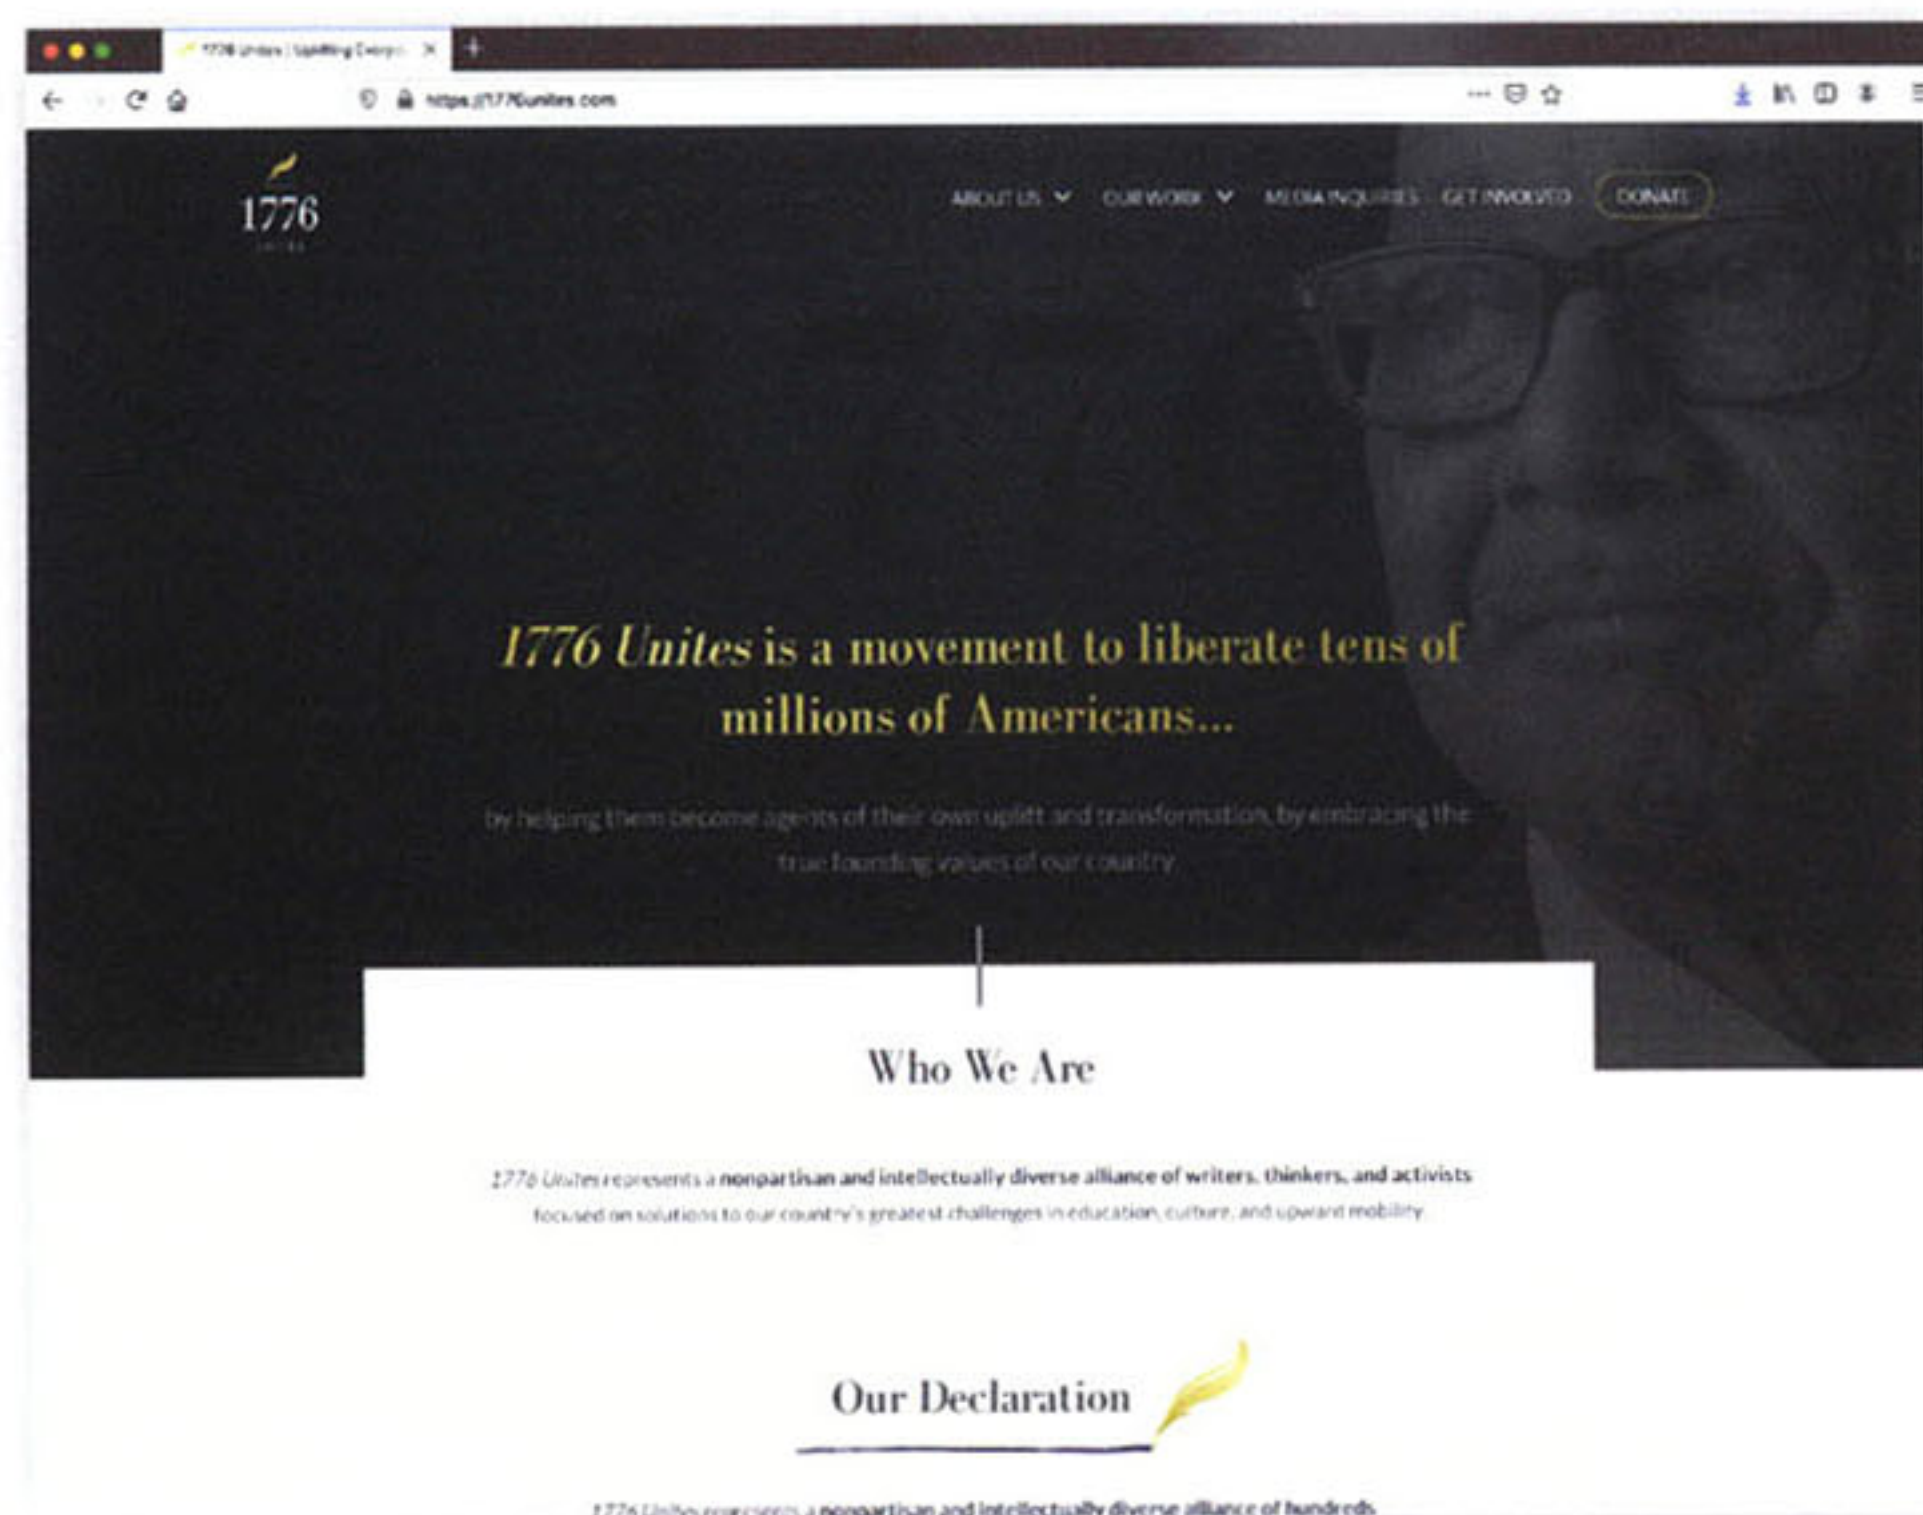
1776 Unites | Uplifting Everyo ×

https://1776unites.com

1776
UNITES

ABOUT US OUR WORK MEDIA INQUIRIES GET INVOLVED DONATE

*1776 Unites* is a movement to liberate tens of millions of Americans...

by helping them become agents of their own uplift and transformation, by embracing the true founding values of our country

Who We Are

*1776 Unites* represents a **nonpartisan and intellectually diverse alliance of writers, thinkers, and activists** focused on solutions to our country's greatest challenges in education, culture, and upward mobility

Our Declaration

*1776 Unites* represents a **nonpartisan and intellectually diverse alliance of hundreds**